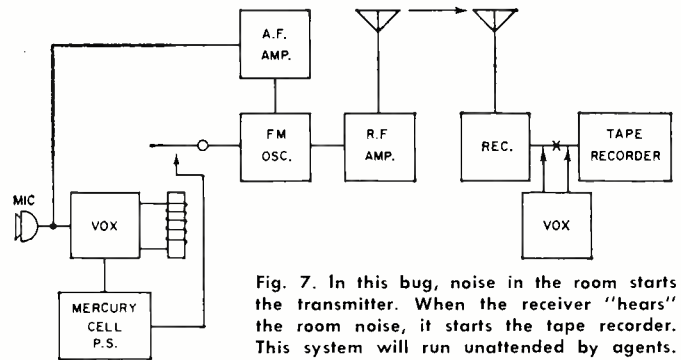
A.F. AMP.

FM OSC.

R.F AMP.

REC.

TAPE RECORDER

MIC

VOX

VOX

MERCURY CELL P.S.

Fig. 7. In this bug, noise in the room starts the transmitter. When the receiver "hears" the room noise, it starts the tape recorder. This system will run unattended by agents.